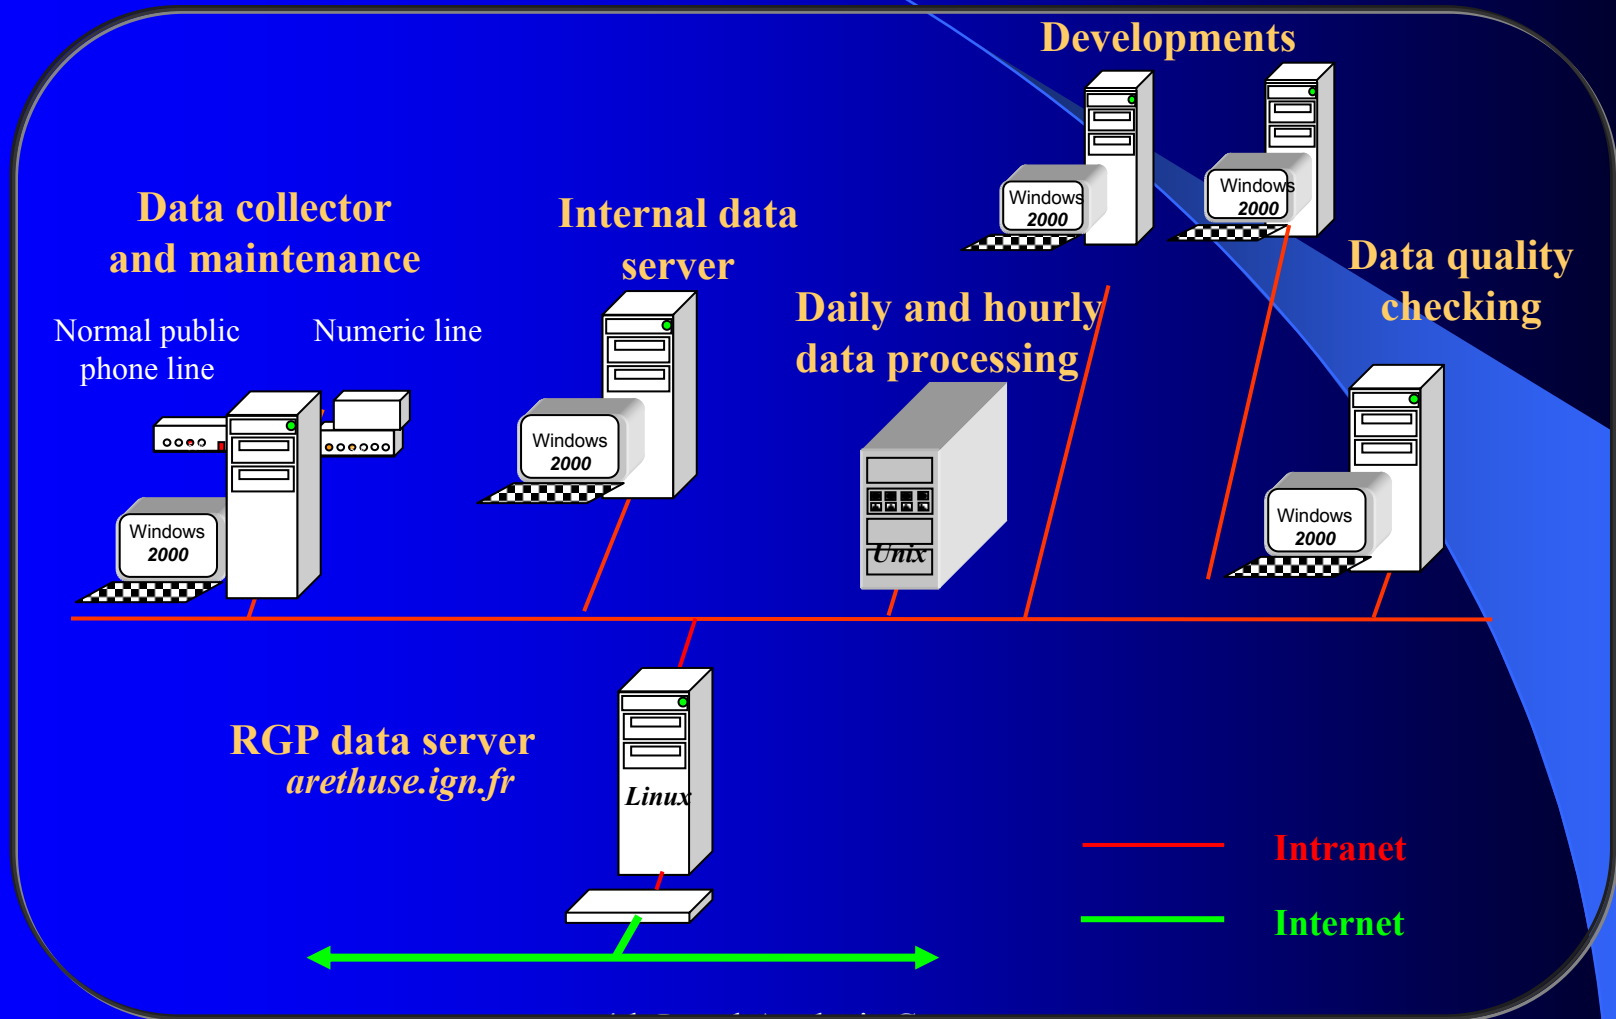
Developments

Windows 2000

Windows 2000

Data collector and maintenance

Internal data server

Data quality checking

Normal public phone line

Numeric line

Daily and hourly data processing

Windows 2000

Windows 2000

Unix

Windows 2000

RGP data server
arethuse.ign.fr

Linux

Intranet

Internet